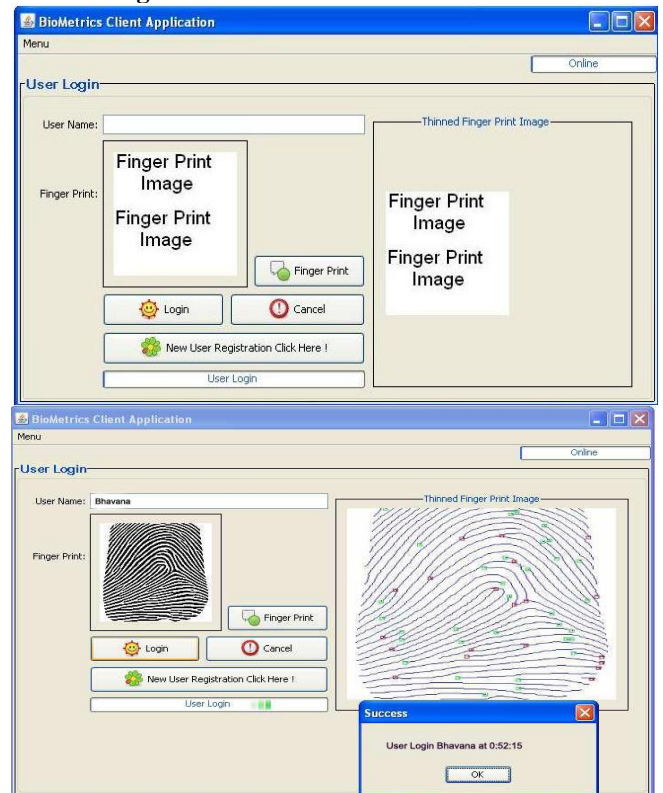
BioMetrics Client Application

Menu

Online

User Login

User Name:

Finger Print:

Finger Print Image

Finger Print Image

Finger Print

Login

Cancel

New User Registration Click Here !

User Login

Thinned Finger Print Image

Finger Print Image

Finger Print Image

BioMetrics Client Application

Menu

Online

User Login

User Name: Bhavana

Finger Print:

Finger Print

Login

Cancel

New User Registration Click Here !

User Login

Thinned Finger Print Image

Success

User Login Bhavana at 0:52:15

OK